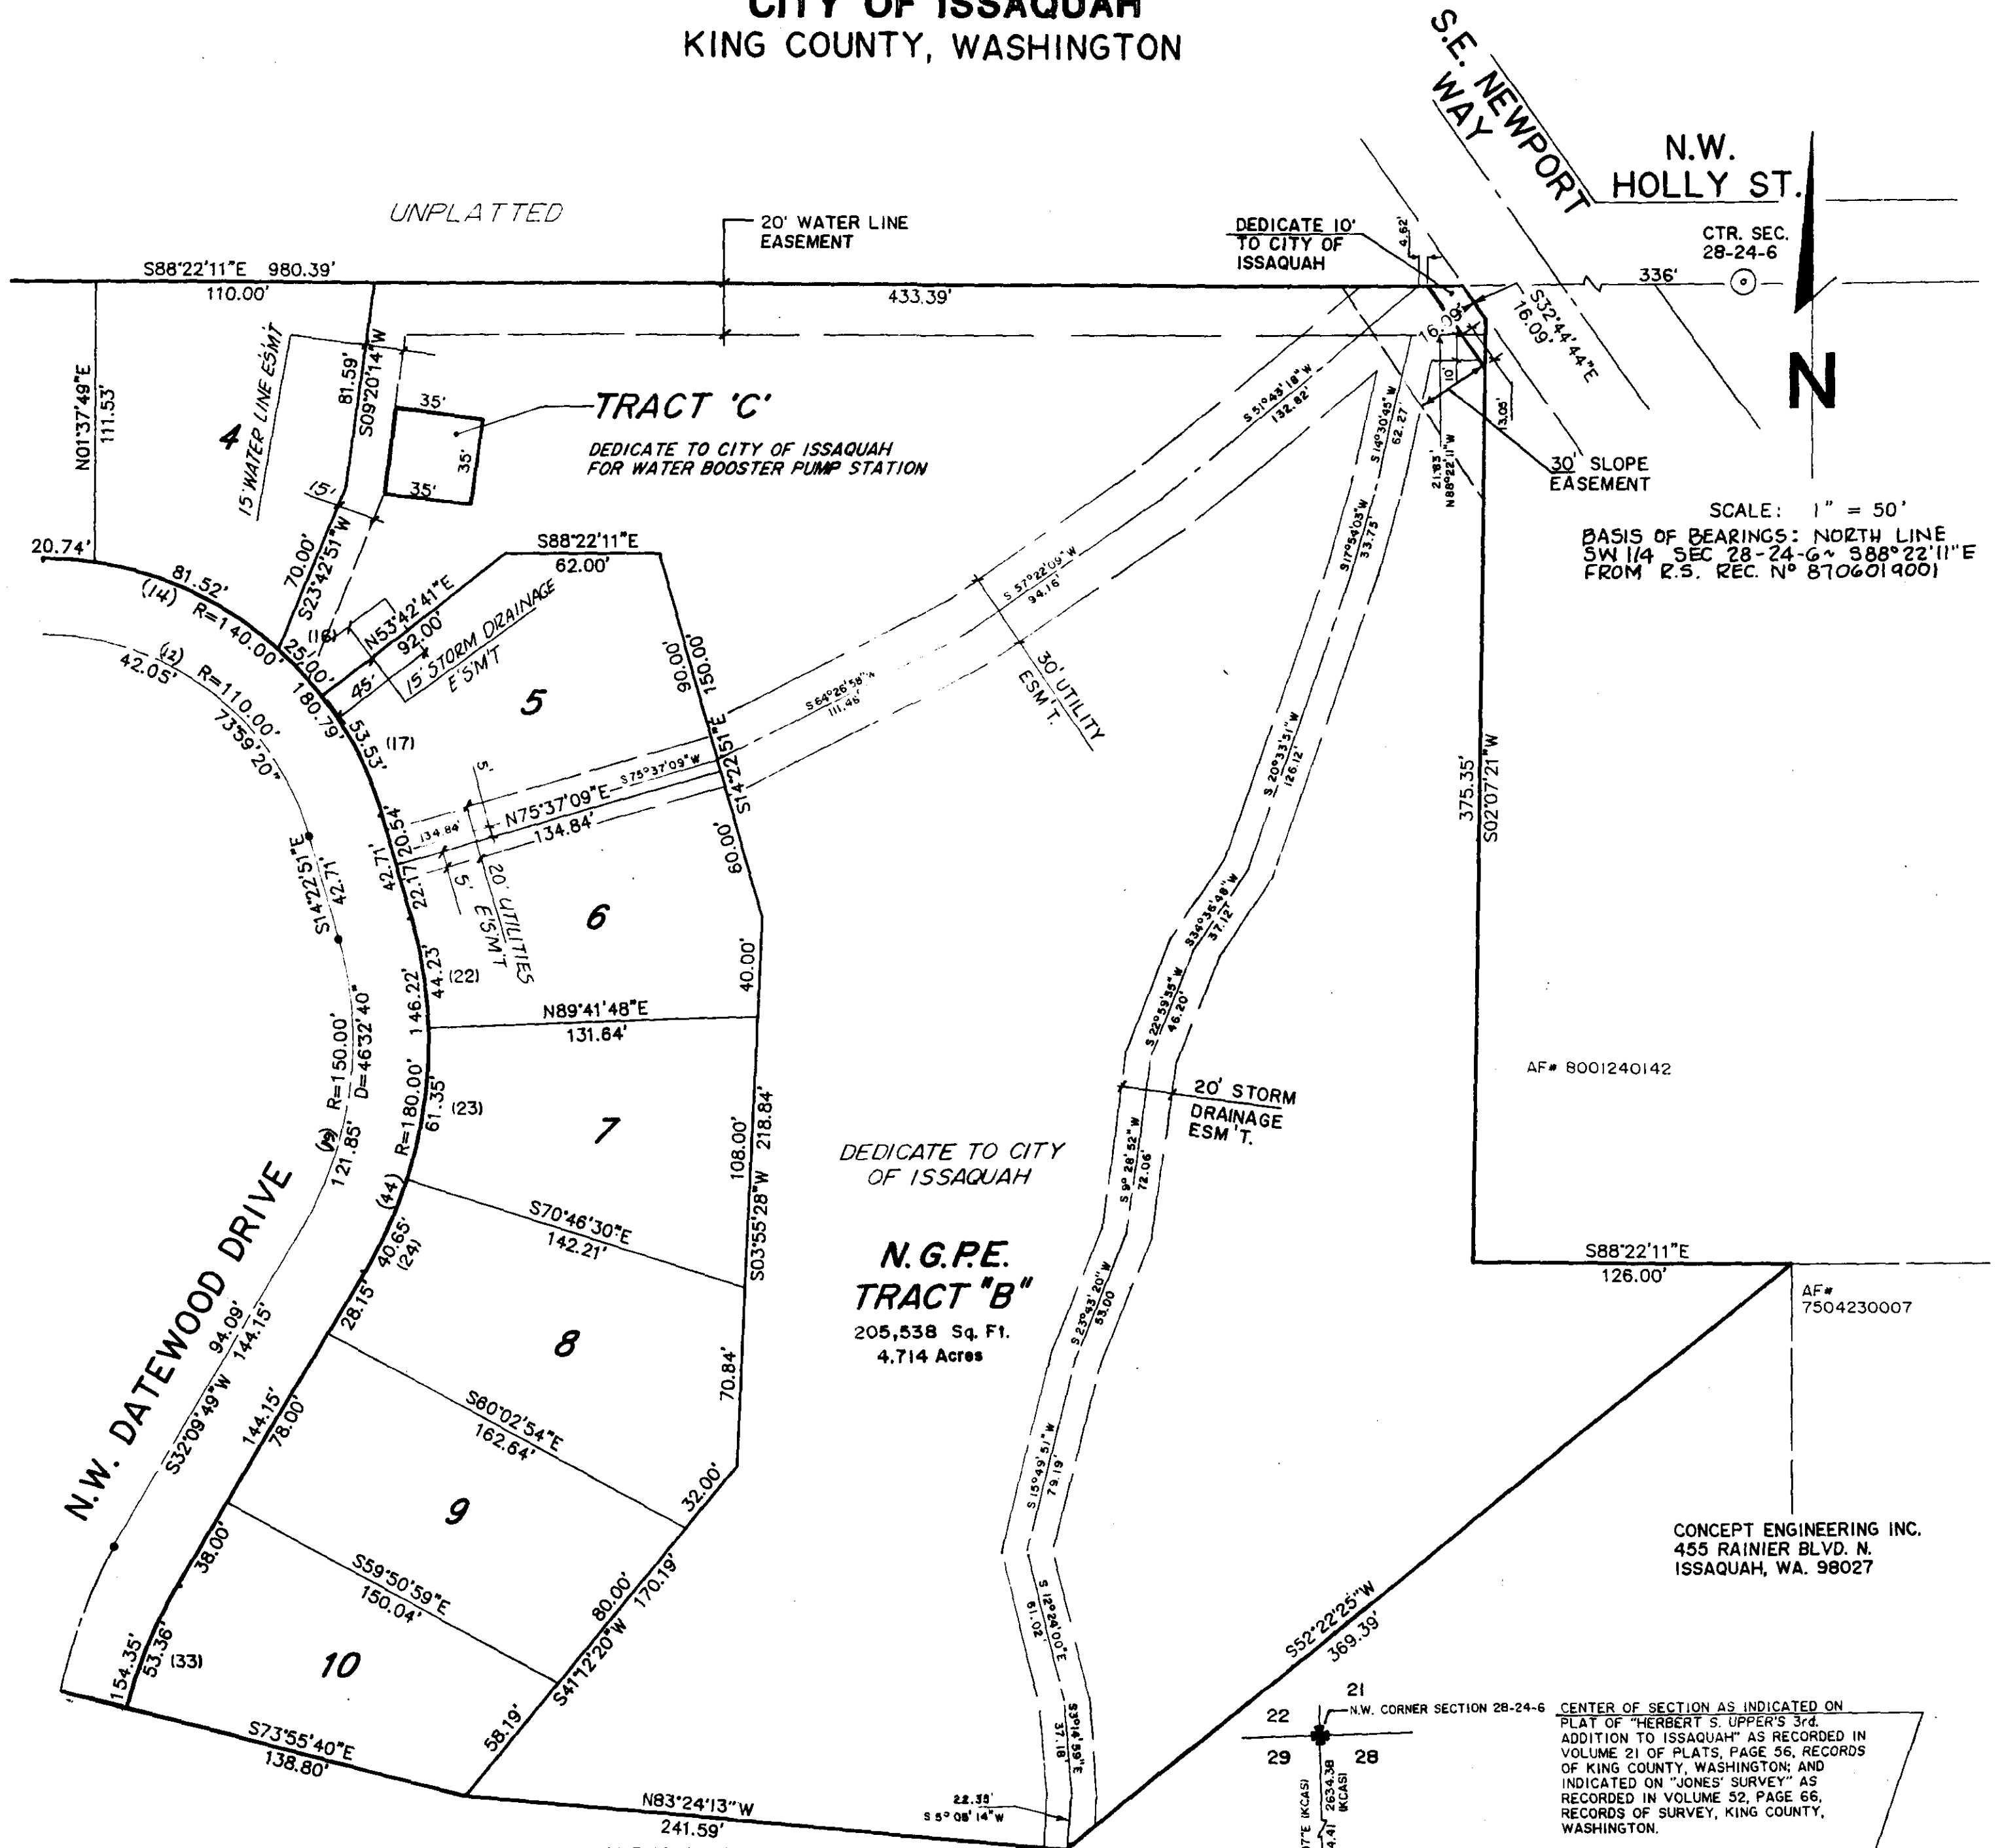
CITY OF ISSAQUAH
KING COUNTY, WASHINGTON

S.E. NEWPORT WAY

N.W. HOLLY ST.

UNPLATTED

20' WATER LINE EASEMENT

DEDICATE 10' TO CITY OF ISSAQUAH

CTR. SEC. 28-24-6

336'

N

S88°22'11"E 980.39'
110.00'
433.39'

N01°37'49"E 111.53'

4

15' WATER LINE ES'MT

81.59'
S09°20'14"W

35'
35'
35'

TRACT 'C'
DEDICATE TO CITY OF ISSAQUAH FOR WATER BOOSTER PUMP STATION

16.09'
S32°44'44"E 16.09'
4.62'
10'
13.08'
21.83'
N88°22'11"W

30' SLOPE EASEMENT

SCALE: 1" = 50'

BASIS OF BEARINGS: NORTH LINE SW 1/4 SEC 28-24-6~ S88°22'11"E FROM R.S. REC. Nº 8706019001

S 51°49'18"W 132.82'
S 14°30'45"W 62.27'
S 17°54'03"W 33.75'
S 57°22'09"W 94.16'

30' UTILITY ESM'T.

15'
70.00'
S23°42'51"W

20.74'
81.52'
(14) R=140.00'
25.00'
(18)
N53°42'41"E 92.00'
45'
15' STORM DRAINAGE E'S'M'T

S88°22'11"E 62.00'

90.00'
150.00'

5

S 64°26'58"W 111.46'

42.05'
(12) R=110.00'
73°59'20"
180.79'
53.53'
(17)

5'
N75°37'09"E
S75°37'09"W
134.84'
134.84'
20.54'
42.71'
22.17'
5'
20' UTILITIES ES'M'T

S14°22'51"E

60.00'

6

S14°22'51"E 42.71'

S 20°33'51"W 126.12'

375.35'
S02°07'21"W

S 34°36'48"W 37.12'

44.23'
(22)
146.22'

40.00'

N89°41'48"E 131.64'

R=150.00'
D=46°32'40"

S 22°59'55"W 46.20'

AF# 8001240142

20' STORM DRAINAGE ESM'T.

61.35'
(23)
R=180.00'

7

108.00'
218.84'

DEDICATE TO CITY OF ISSAQUAH

121.85'

S 9°28'52"W 72.06'

N.W. DATEWOOD DRIVE

(44)

S70°46'30"E 142.21'

S03°55'28"W

N.G.P.E. TRACT "B"
205,538 Sq. Ft.
4.714 Acres

S88°22'11"E 126.00'

AF# 7504230007

40.65'
(24)
28.15'

8

70.84'

S 23°43'20"W 53.00'

94.09'
144.15'
S32°09'49"W

144.15'
78.00'

S60°02'54"E 162.64'

9

32.00'

S 15°49'51"W 79.19'

CONCEPT ENGINEERING INC.
455 RAINIER BLVD. N.
ISSAQUAH, WA. 98027

38.00'

S59°50'59"E 150.04'

80.00'
170.19'

S 12°24'00"E 61.02'

S52°22'25"W 369.39'

154.35'
53.36'
(33)

10

S41°12'20"W

58.19'

S73°55'40"E 138.80'

37.18'
S 59°16'3"E

21
22
29
28
N.W. CORNER SECTION 28-24-6

CENTER OF SECTION AS INDICATED ON PLAT OF "HERBERT S. UPPER'S 3rd. ADDITION TO ISSAQUAH" AS RECORDED IN VOLUME 21 OF PLATS, PAGE 56, RECORDS OF KING COUNTY, WASHINGTON; AND INDICATED ON "JONES' SURVEY" AS RECORDED IN VOLUME 52, PAGE 66, RECORDS OF SURVEY, KING COUNTY, WASHINGTON.

2634.38 (KCAS)

N83°24'13"W 241.59'

22.35'
S 5°08'14"W